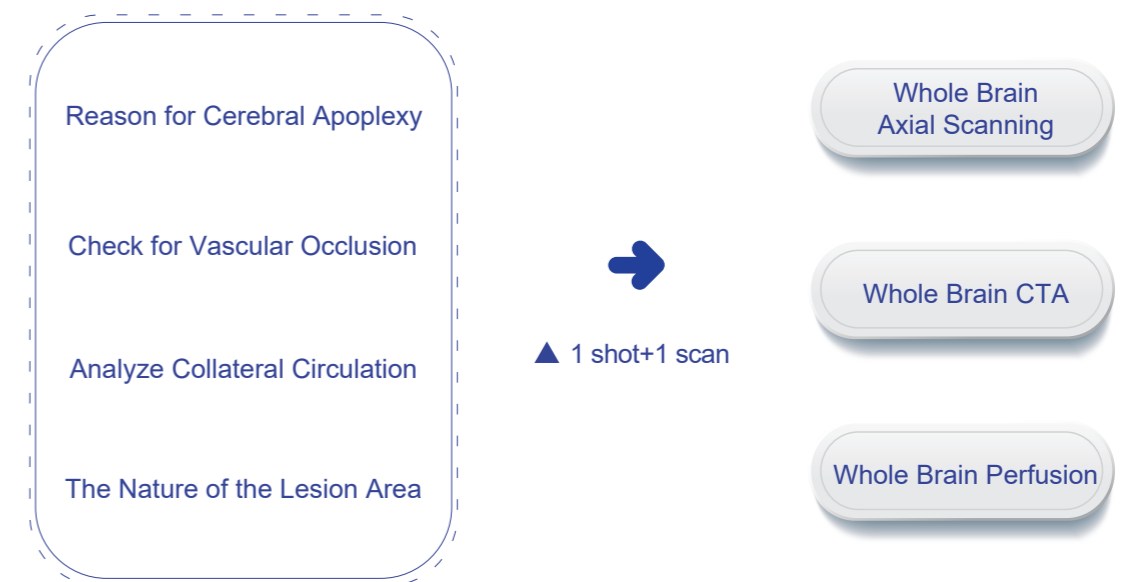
Reason for Cerebral Apoplexy

Check for Vascular Occlusion

Analyze Collateral Circulation

The Nature of the Lesion Area

▲ 1 shot+1 scan

Whole Brain Axial Scanning

Whole Brain CTA

Whole Brain Perfusion